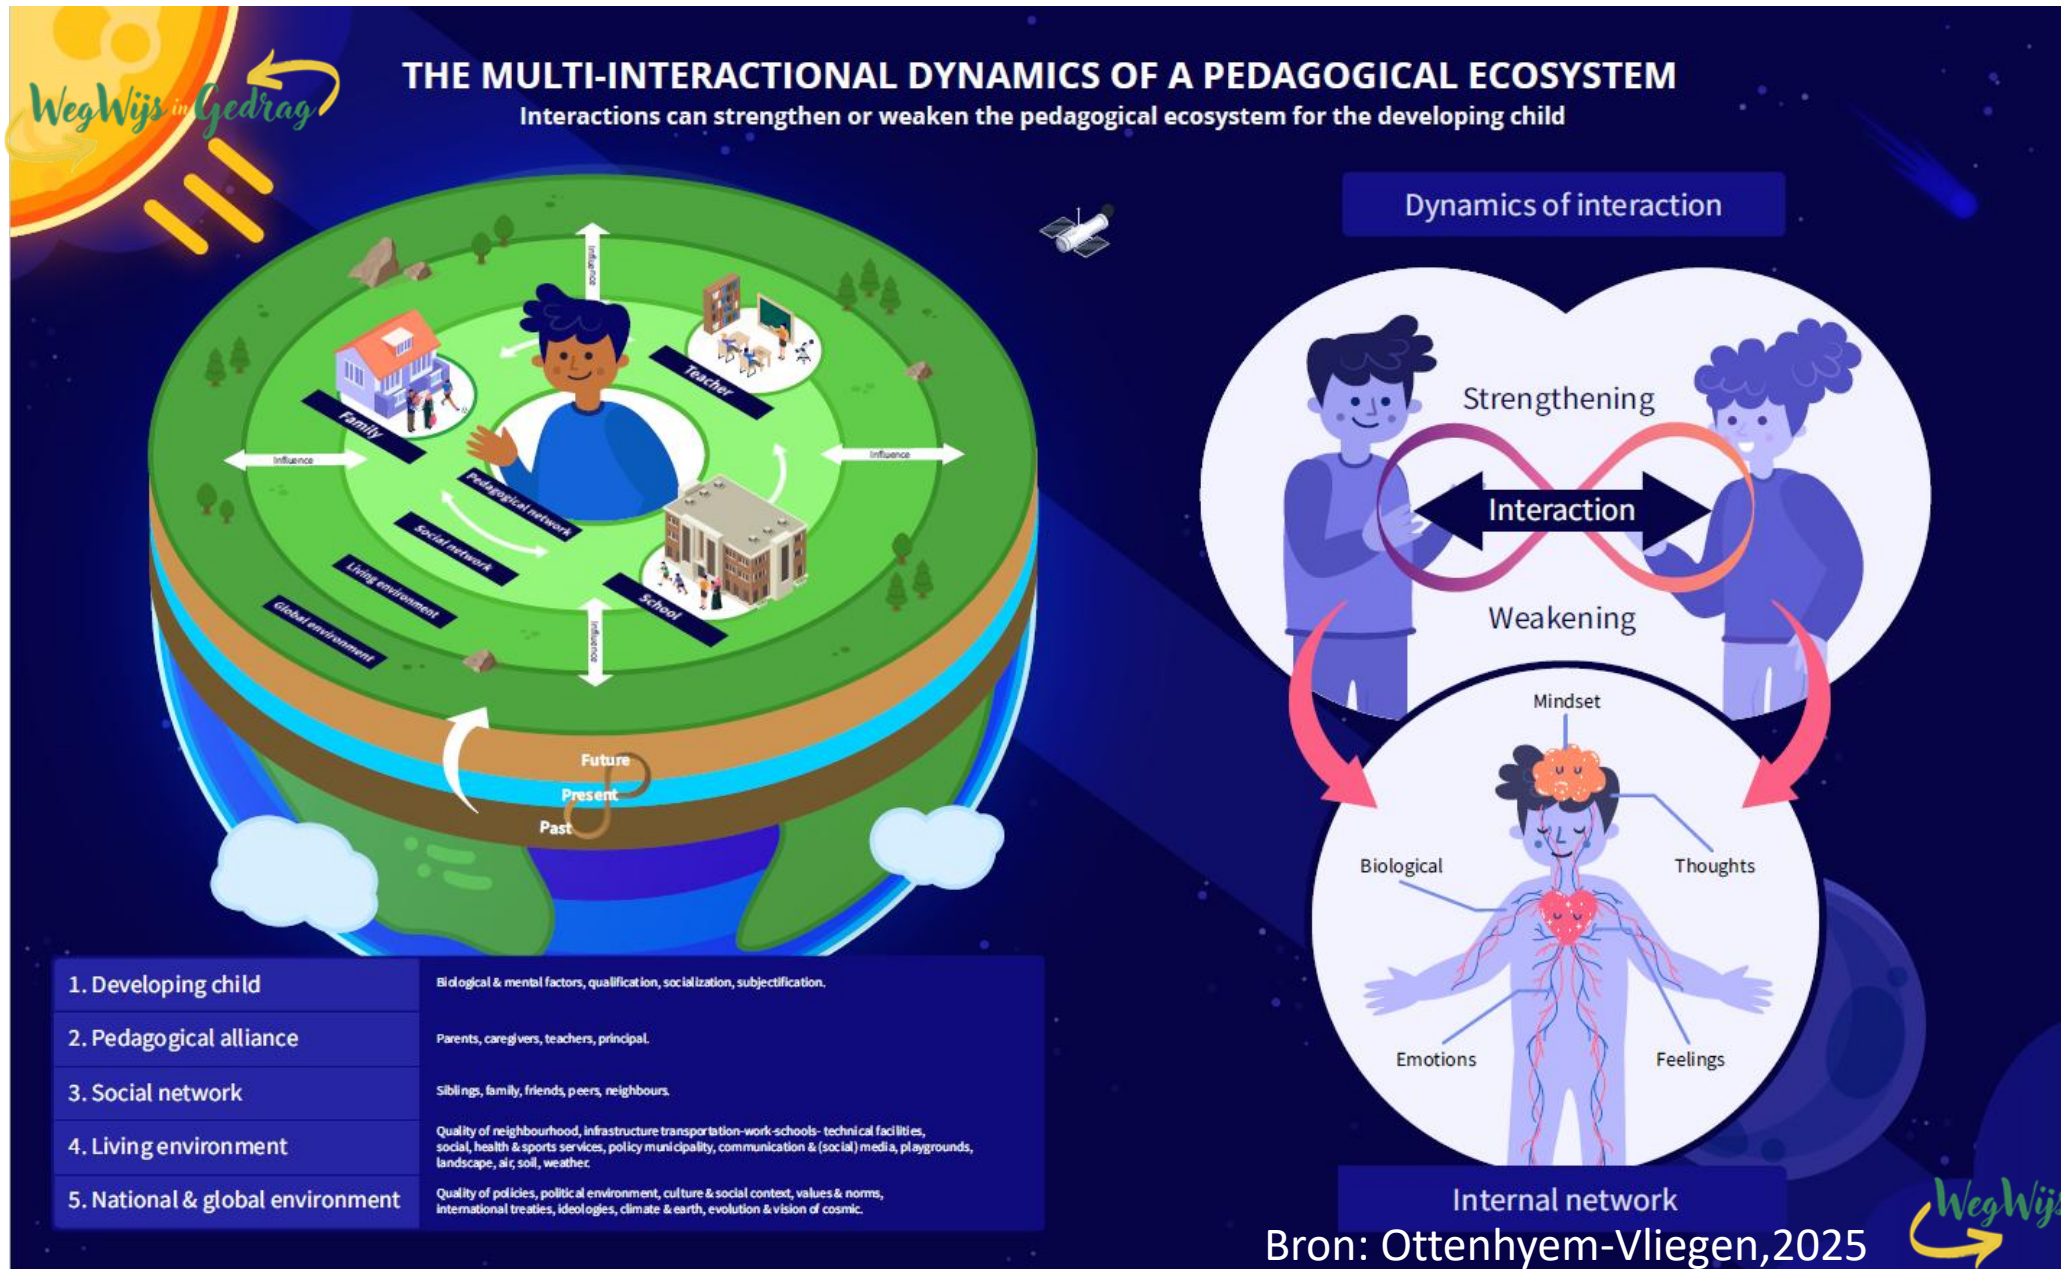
WegWijs in Gedrag

THE MULTI-INTERACTIONAL DYNAMICS OF A PEDAGOGICAL ECOSYSTEM
Interactions can strengthen or weaken the pedagogical ecosystem for the developing child

Influence
Family
Teacher
Influence
Influence
Pedagogical network
Social network
Living environment
Global environment
School
Influence
Future
Present
Past

Dynamics of interaction
Strengthening
Interaction
Weakening
Mindset
Biological
Thoughts
Emotions
Feelings
Internal network

| 1. Developing child | Biological & mental factors, qualification, socialization, subjectification. |
|---|---|
| 2. Pedagogical alliance | Parents, caregivers, teachers, principal. |
| 3. Social network | Siblings, family, friends, peers, neighbours. |
| 4. Living environment | Quality of neighbourhood, infrastructure transportation-work-schools- technical facilities, social, health & sports services, policy municipality, communication & (social) media, playgrounds, landscape, air, soil, weather. |
| 5. National & global environment | Quality of policies, political environment, culture & social context, values & norms, international treaties, ideologies, climate & earth, evolution & vision of cosmic. |

WegWijs
Bron: Ottenhyem-Vliegen,2025